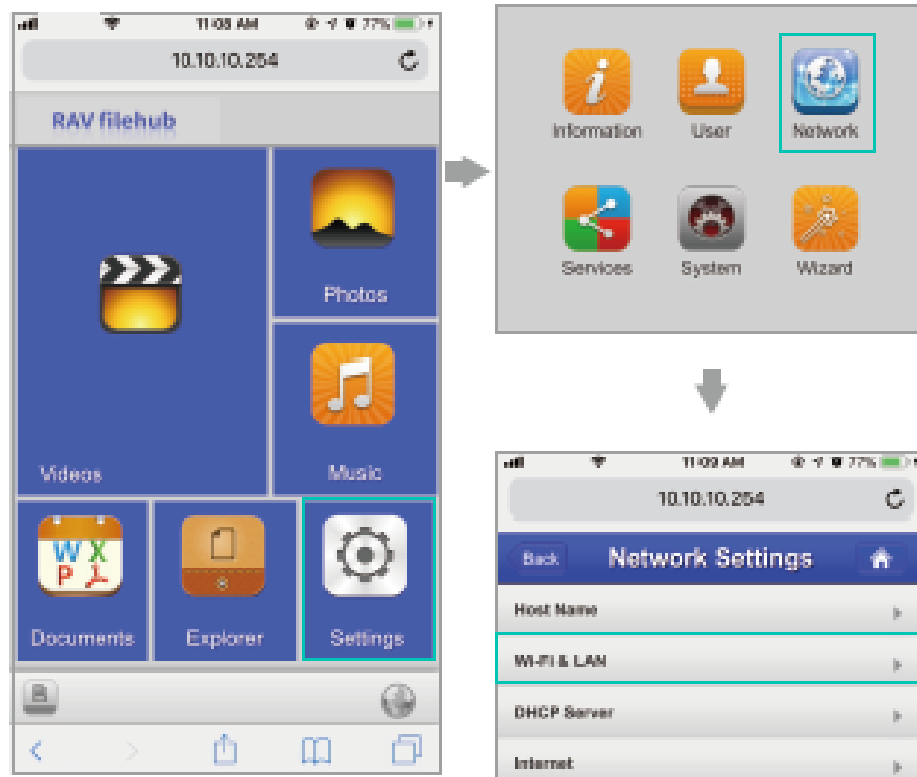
11:03 AM 77%

10.10.10.254

RAV filehub

Videos

Photos

Music

Documents

Explorer

Settings

Information

User

Network

Services

System

Wizard

11:03 AM 77%

10.10.10.254

Back

Network Settings

Host Name

Wi-Fi & LAN

DHCP Server

Internet